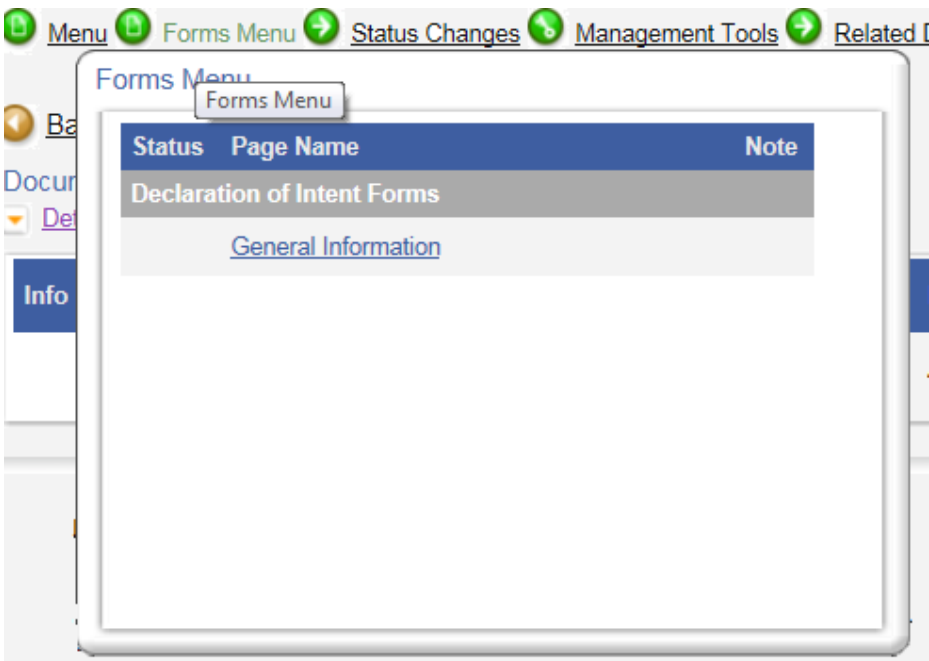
Menu Forms Menu Status Changes Management Tools Related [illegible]

Forms Menu

Forms Menu

Ba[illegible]

Docu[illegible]

De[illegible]

Info

| Status | Page Name | Note |
|---|---|---|
| Declaration of Intent Forms | | |
| | General Information | |